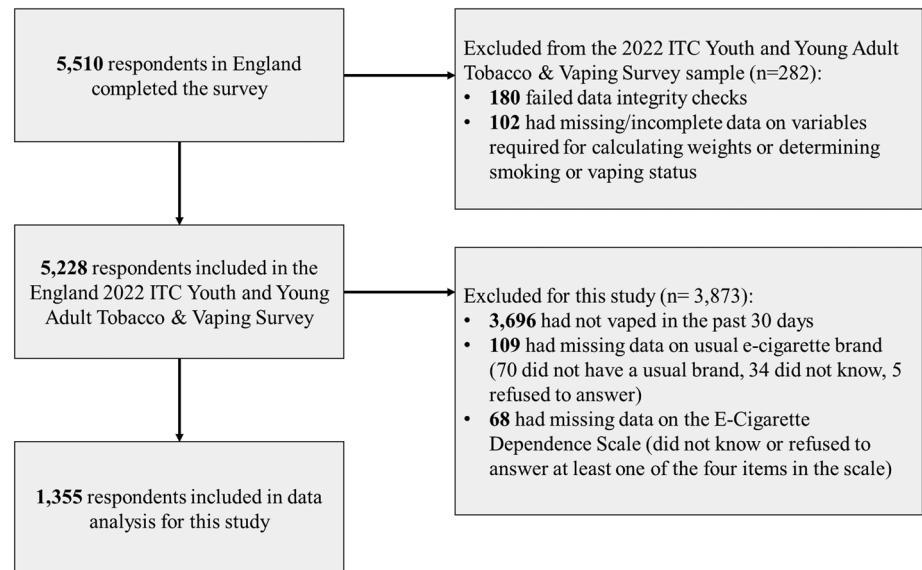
**5,510** respondents in England completed the survey

Excluded from the 2022 ITC Youth and Young Adult Tobacco & Vaping Survey sample (n=282):
- **180** failed data integrity checks
- **102** had missing/incomplete data on variables required for calculating weights or determining smoking or vaping status

**5,228** respondents included in the England 2022 ITC Youth and Young Adult Tobacco & Vaping Survey

Excluded for this study (n= 3,873):
- **3,696** had not vaped in the past 30 days
- **109** had missing data on usual e-cigarette brand (70 did not have a usual brand, 34 did not know, 5 refused to answer)
- **68** had missing data on the E-Cigarette Dependence Scale (did not know or refused to answer at least one of the four items in the scale)

**1,355** respondents included in data analysis for this study